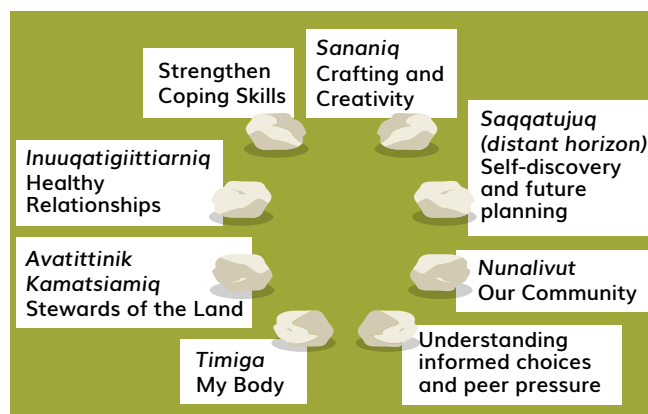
Strengthen Coping Skills

Sananiq
Crafting and Creativity

Saqqatujuq (distant horizon)
Self-discovery and future planning

Inuuqatigiittiarniq
Healthy Relationships

Avatittinik Kamatsiamiq
Stewards of the Land

Nunalivut
Our Community

Timiga
My Body

Understanding informed choices and peer pressure